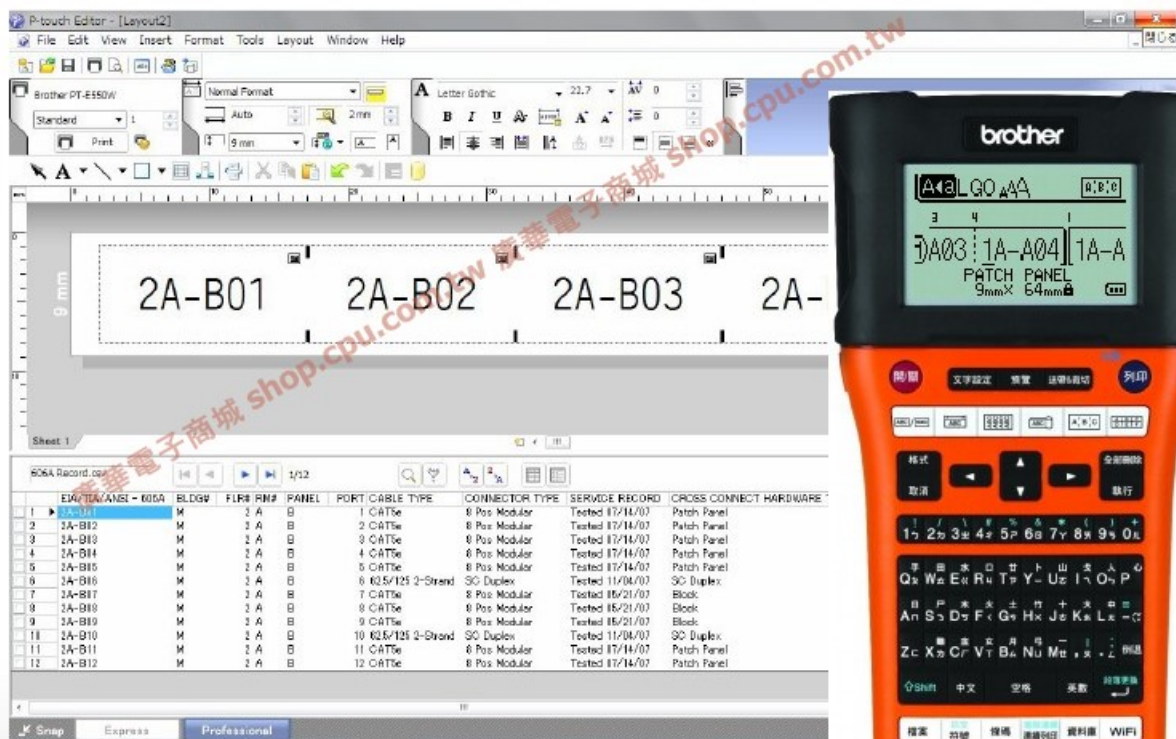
P-touch Editor - [Layout2]

File Edit View Insert Format Tools Layout Window Help

Brother PT-E550W
Standard
Print
Normal Format
Auto
9 mm
2mm
Letter Gothic
22.7

2A-B01 2A-B02 2A-B03 2A-

9 mm

Sheet 1

606A Record.csv
1/12

| | EIA/TIA/ANSI - 606A | BLDG# | FLR# | RM# | PANEL | PORT | CABLE TYPE | CONNECTOR TYPE | SERVICE RECORD | CROSS CONNECT HARDWARE |
|---|---|---|---|---|---|---|---|---|---|---|
| 1 | 2A-B01 | M | 2 | A | B | 1 | CAT5e | 8 Pos Modular | Tested 07/14/07 | Patch Panel |
| 2 | 2A-B02 | M | 2 | A | B | 2 | CAT5e | 8 Pos Modular | Tested 07/14/07 | Patch Panel |
| 3 | 2A-B03 | M | 2 | A | B | 3 | CAT5e | 8 Pos Modular | Tested 07/14/07 | Patch Panel |
| 4 | 2A-B04 | M | 2 | A | B | 4 | CAT5e | 8 Pos Modular | Tested 07/14/07 | Patch Panel |
| 5 | 2A-B05 | M | 2 | A | B | 5 | CAT5e | 8 Pos Modular | Tested 07/14/07 | Patch Panel |
| 6 | 2A-B06 | M | 2 | A | B | 6 | 62.5/125 2-Strand | SC Duplex | Tested 11/04/07 | SC Duplex |
| 7 | 2A-B07 | M | 2 | A | B | 7 | CAT5e | 8 Pos Modular | Tested 05/21/07 | Block |
| 8 | 2A-B08 | M | 2 | A | B | 8 | CAT5e | 8 Pos Modular | Tested 05/21/07 | Block |
| 9 | 2A-B09 | M | 2 | A | B | 9 | CAT5e | 8 Pos Modular | Tested 05/21/07 | Block |
| 10 | 2A-B10 | M | 2 | A | B | 10 | 62.5/125 2-Strand | SC Duplex | Tested 11/04/07 | SC Duplex |
| 11 | 2A-B11 | M | 2 | A | B | 11 | CAT5e | 8 Pos Modular | Tested 07/14/07 | Patch Panel |
| 12 | 2A-B12 | M | 2 | A | B | 12 | CAT5e | 8 Pos Modular | Tested 07/14/07 | Patch Panel |

Snap Express Professional

brother
A LGO A A
3 4
A03 1A-A04 1A-A
PATCH PANEL
9mm× 64mm
開/關 文字設定 預覽 送碼&連結 列印
格式 全部刪除
取消 執行
1 2 3 4 5 6 7 8 9 0
Q W E R T Y U I O P
A S D F G H J K L
Z X C V B N M
Shift 中文 空格 英數
檔案 符號 操作 資料庫 WiFi

華華電子商城 shop.cpu.com.tw